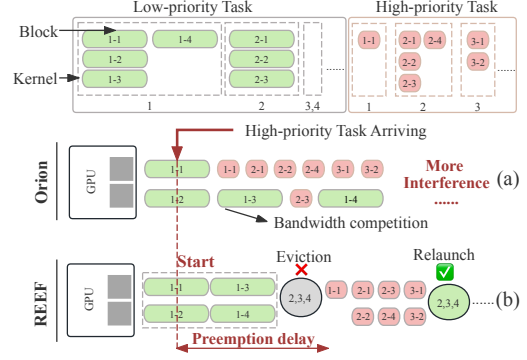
Low-priority Task

High-priority Task

Block

Kernel

1-1
1-4
1-2
1-3
1

2-1
2-2
2-3
2

3,4

1-1
1

2-1
2-4
2-2
2-3
2

3-1
3-2
3

High-priority Task Arriving

Orion

GPU

1-1
1-1
2-1
2-2
2-4
3-1
3-2

More Interference
......

(a)

1-2
1-3
2-3
1-4

Bandwidth competition

Start

Eviction

Relaunch

REEF

GPU

1-1
1-3
1-2
1-4

2,3,4

1-1
2-1
2-3
3-1
2-2
2-4
3-2

2,3,4

(b)

Preemption delay